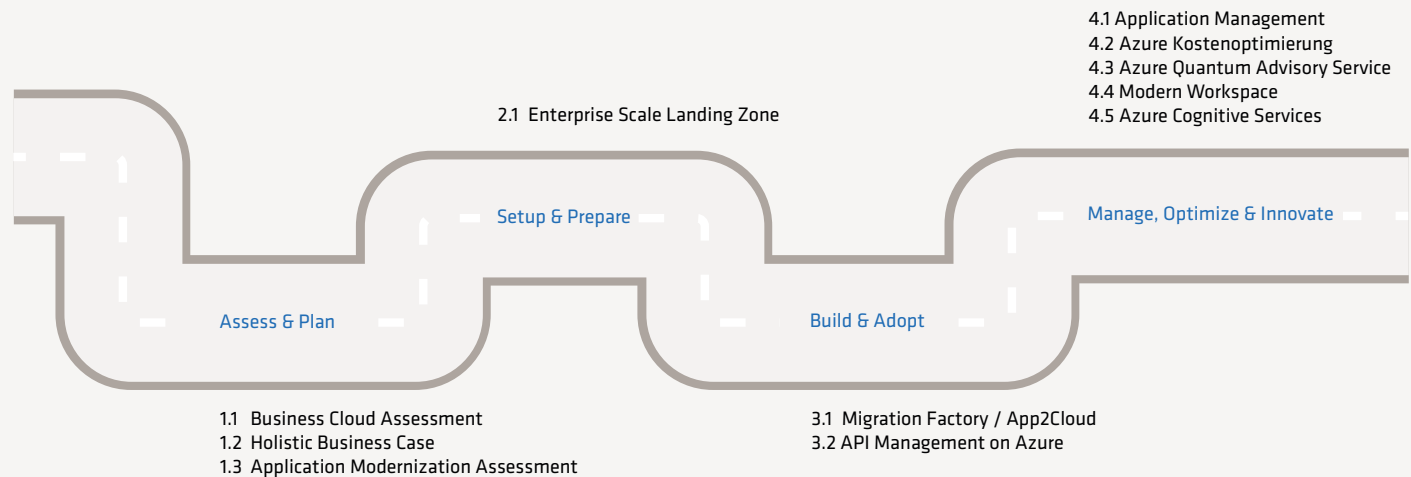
4.1 Application Management
4.2 Azure Kostenoptimierung
4.3 Azure Quantum Advisory Service
4.4 Modern Workspace
4.5 Azure Cognitive Services

2.1 Enterprise Scale Landing Zone

Setup & Prepare

Manage, Optimize & Innovate

Assess & Plan

Build & Adopt

1.1 Business Cloud Assessment
1.2 Holistic Business Case
1.3 Application Modernization Assessment

3.1 Migration Factory / App2Cloud
3.2 API Management on Azure